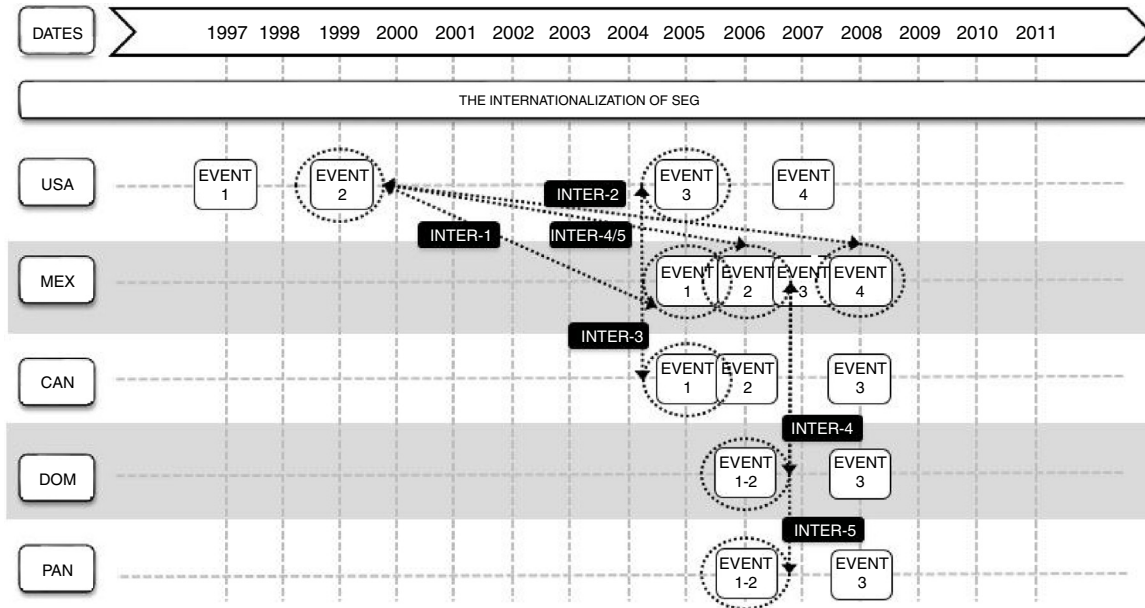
DATES 1997 1998 1999 2000 2001 2002 2003 2004 2005 2006 2007 2008 2009 2010 2011

THE INTERNATIONALIZATION OF SEG

USA
EVENT 1
EVENT 2
INTER-2
EVENT 3
EVENT 4
INTER-1
INTER-4/5

MEX
EVENT 1
EVENT 2
EVENT 3
EVENT 4
INTER-3

CAN
EVENT 1
EVENT 2
EVENT 3
INTER-4

DOM
EVENT 1-2
EVENT 3
INTER-5

PAN
EVENT 1-2
EVENT 3